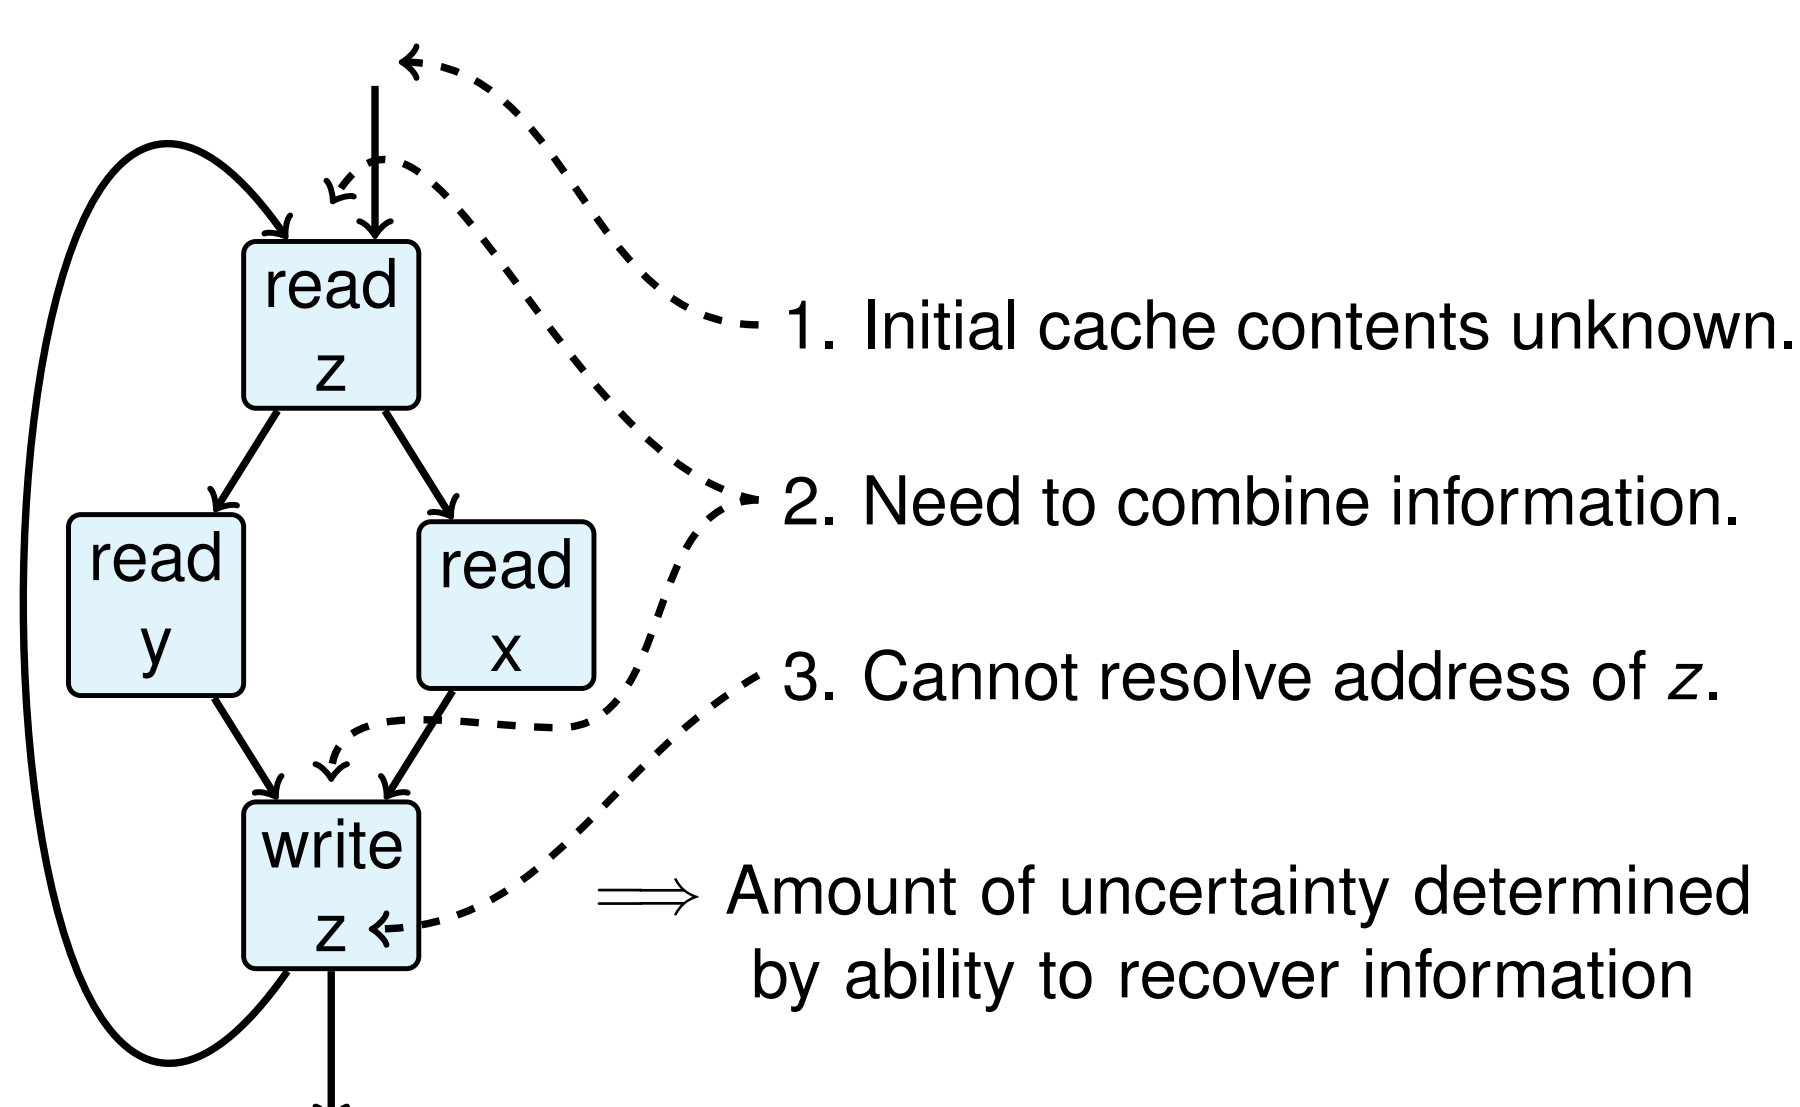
read z

read y

read x

write z

1. Initial cache contents unknown.

2. Need to combine information.

3. Cannot resolve address of $z$.

$\Longrightarrow$ Amount of uncertainty determined by ability to recover information